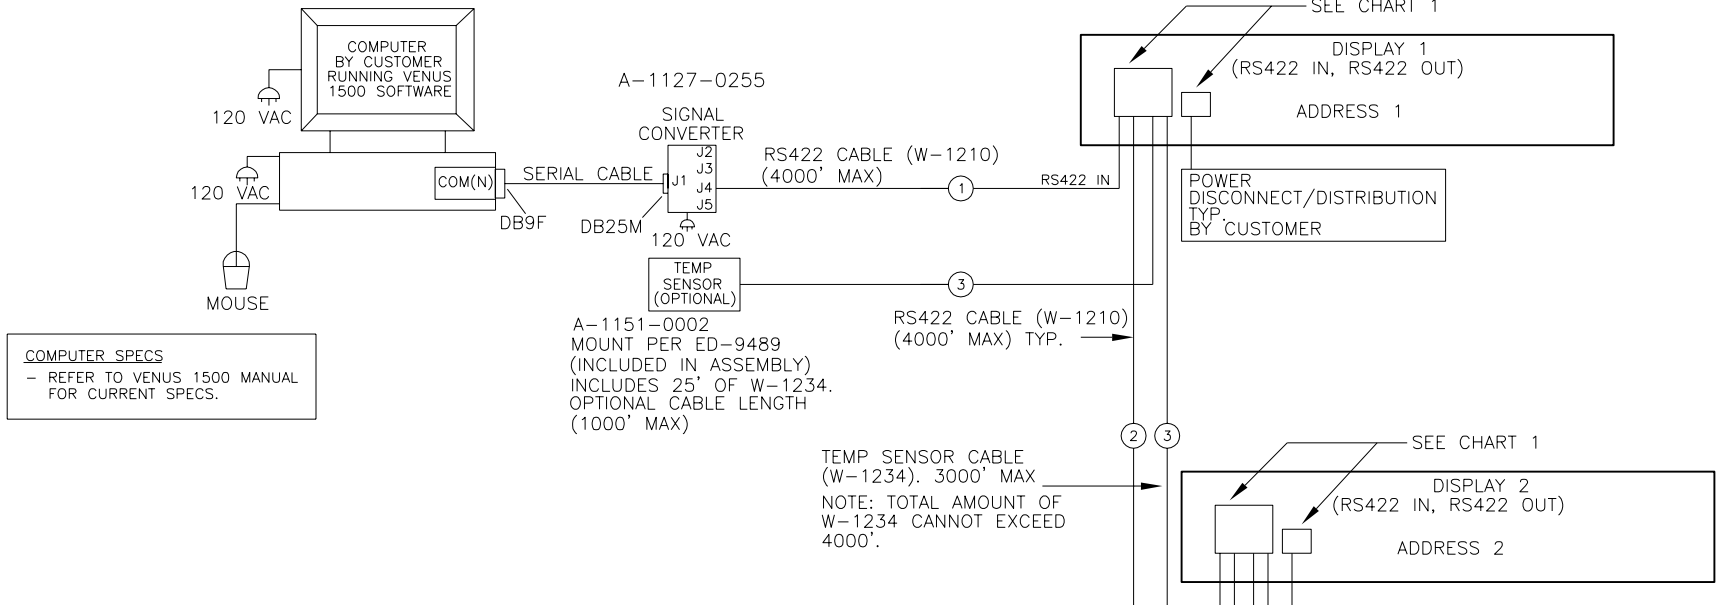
SEE CHART 1

DISPLAY 1
(RS422 IN, RS422 OUT)

ADDRESS 1

COMPUTER
BY CUSTOMER
RUNNING VENUS
1500 SOFTWARE

120 VAC

A–1127–0255

SIGNAL
CONVERTER

J2
J3
J1
J4
J5

RS422 CABLE (W–1210)
(4000' MAX)

1

RS422 IN

120 VAC

COM(N)

SERIAL CABLE

DB9F

DB25M

120 VAC

POWER
DISCONNECT/DISTRIBUTION
TYP.
BY CUSTOMER

MOUSE

TEMP
SENSOR
(OPTIONAL)

3

COMPUTER SPECS
– REFER TO VENUS 1500 MANUAL FOR CURRENT SPECS.

A–1151–0002
MOUNT PER ED–9489
(INCLUDED IN ASSEMBLY)
INCLUDES 25' OF W–1234.
OPTIONAL CABLE LENGTH
(1000' MAX)

RS422 CABLE (W–1210)
(4000' MAX) TYP.

2
3

SEE CHART 1

TEMP SENSOR CABLE
(W–1234). 3000' MAX

NOTE: TOTAL AMOUNT OF
W–1234 CANNOT EXCEED
4000'.

DISPLAY 2
(RS422 IN, RS422 OUT)

ADDRESS 2